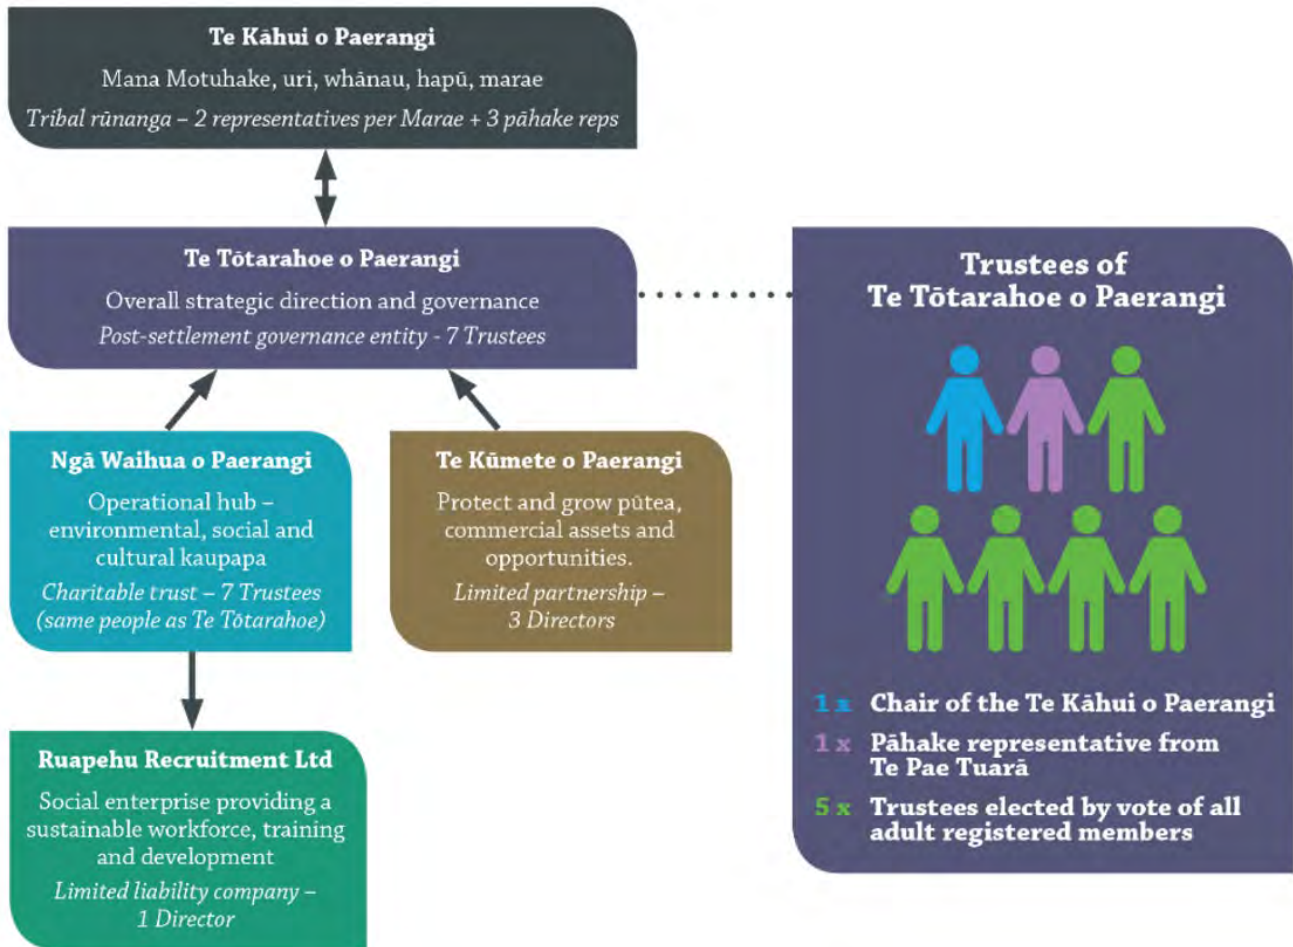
Te Kāhui o Paerangi

Mana Motuhake, uri, whānau, hapū, marae

Tribal rūnanga – 2 representatives per Marae + 3 pāhake reps

Te Tōtarahoe o Paerangi

Overall strategic direction and governance

Post-settlement governance entity - 7 Trustees

Ngā Waihua o Paerangi

Operational hub – environmental, social and cultural kaupapa

Charitable trust – 7 Trustees (same people as Te Tōtarahoe)

Te Kūmete o Paerangi

Protect and grow pūtea, commercial assets and opportunities.

Limited partnership – 3 Directors

Ruapehu Recruitment Ltd

Social enterprise providing a sustainable workforce, training and development

Limited liability company – 1 Director

Trustees of Te Tōtarahoe o Paerangi

1 x Chair of the Te Kāhui o Paerangi

1 x Pāhake representative from Te Pae Tuarā

5 x Trustees elected by vote of all adult registered members